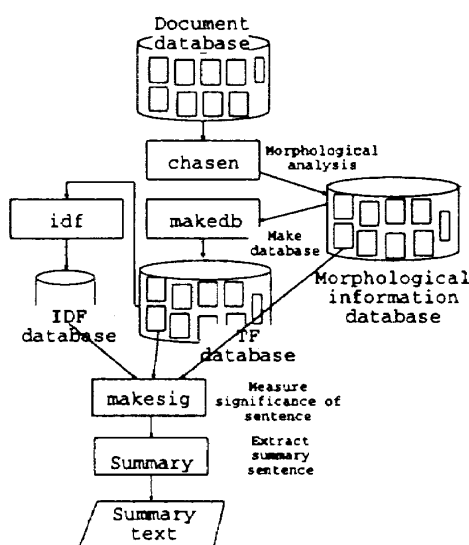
Document database

chasen

Morphological analysis

idf

makedb

Make database

Morphological information database

IDF database

TF database

makesig

Measure significance of sentence

Summary

Extract summary sentence

Summary text